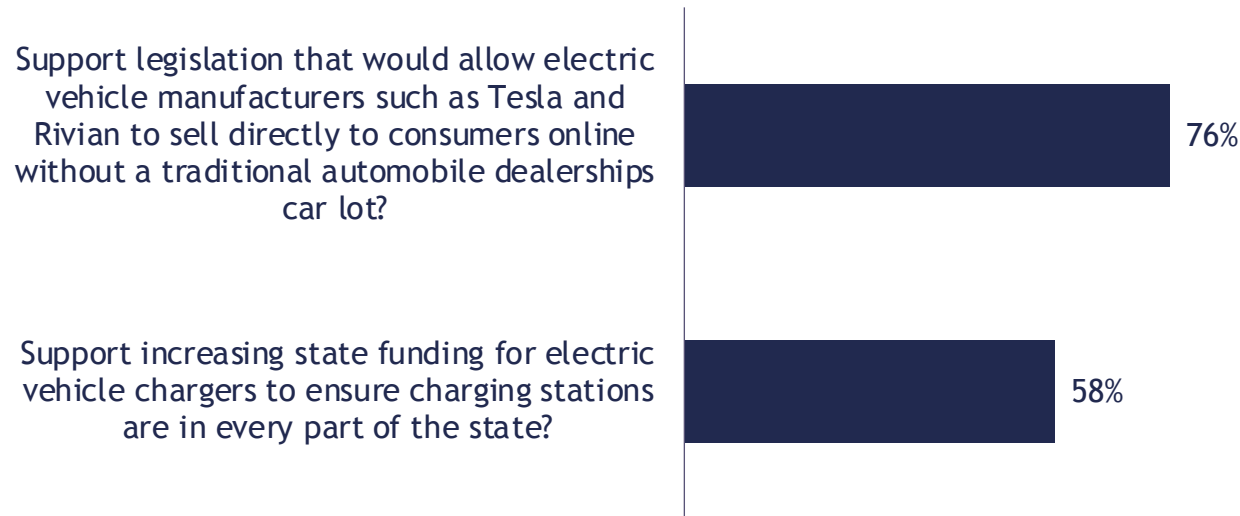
Support legislation that would allow electric vehicle manufacturers such as Tesla and Rivian to sell directly to consumers online without a traditional automobile dealerships car lot?

76%

Support increasing state funding for electric vehicle chargers to ensure charging stations are in every part of the state?

58%